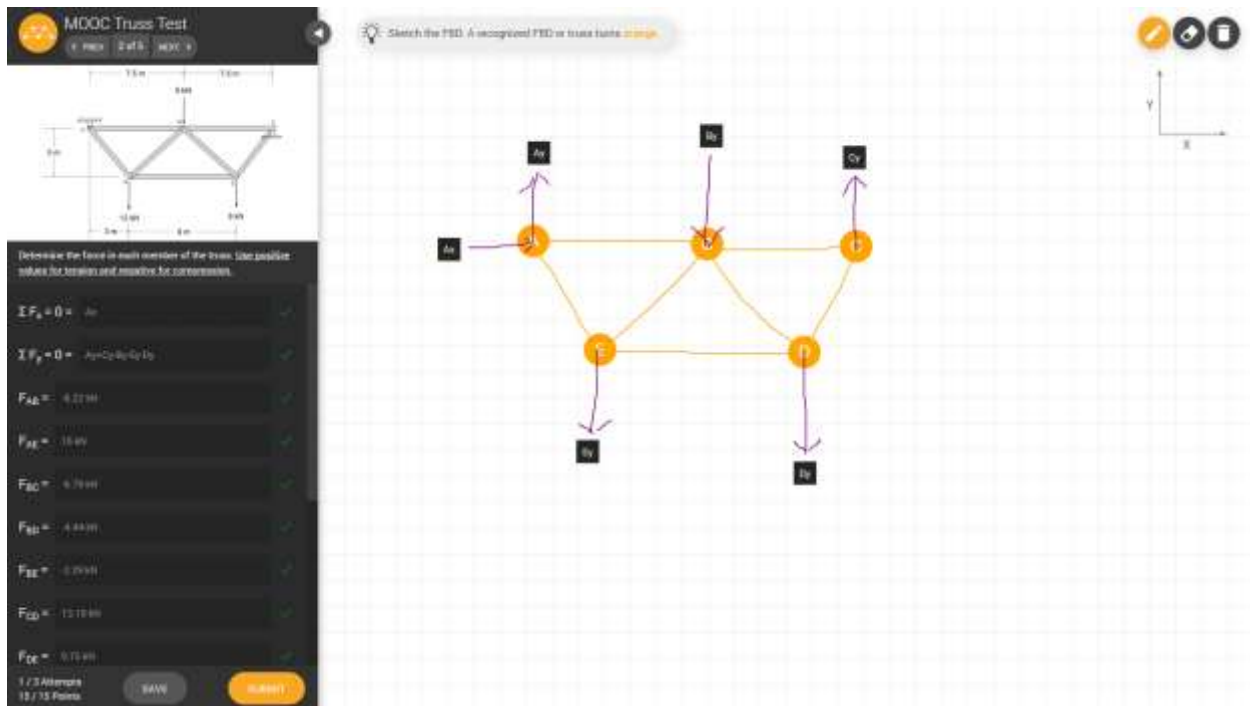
MOOC Truss Test

< PREV 2 of 5 NEXT >

7.5 m 7.5 m

8 kN

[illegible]

3 m

12 kN 8 kN

3 m 6 m

Determine the force in each member of the truss. Use positive values for tension and negative for compression.

$\Sigma F_x = 0 =$ Ax

$\Sigma F_y = 0 =$ Ay+Cy-By-Ey-Dy

$F_{AB} =$ -6.22 kN

$F_{AE} =$ 15 kN

$F_{BC} =$ -6.78 kN

$F_{BD} =$ -4.44 kN

$F_{BE} =$ -3.39 kN

$F_{CD} =$ 13.10 kN

$F_{DE} =$ 5.15 kN

1 / 3 Attempts
15 / 15 Points

SAVE

SUBMIT

Sketch the FBD. A recognized FBD or truss turns orange.

Y

X

Ay

By

Cy

Ax

A

B

C

E

D

Ey

Dy